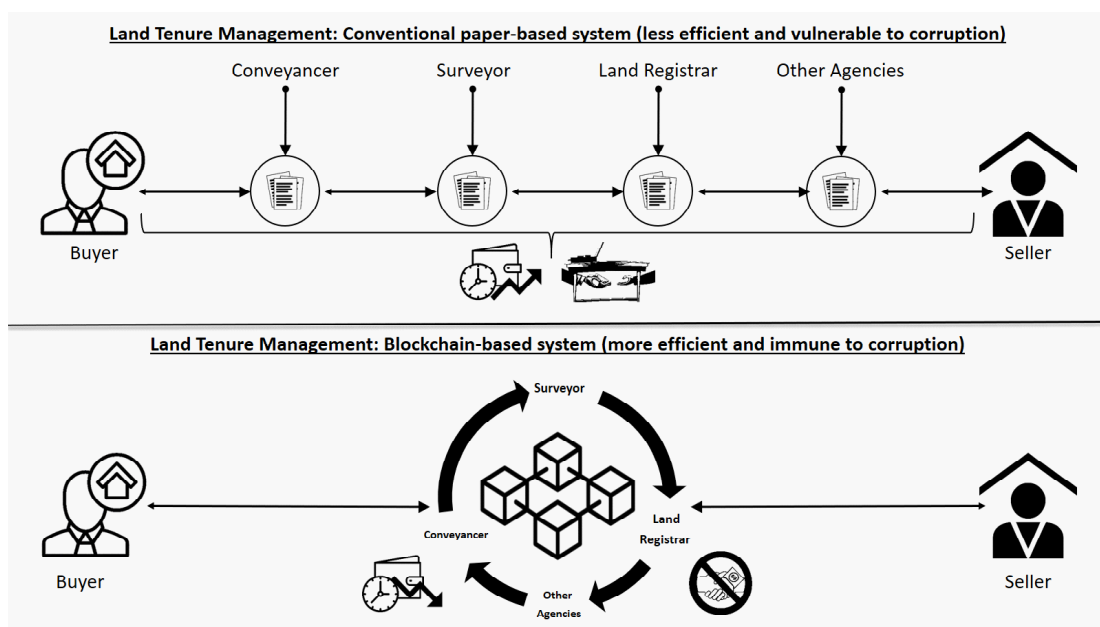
Land Tenure Management: Conventional paper-based system (less efficient and vulnerable to corruption)

Conveyancer

Surveyor

Land Registrar

Other Agencies

Buyer

Seller

Land Tenure Management: Blockchain-based system (more efficient and immune to corruption)

Surveyor

Land Registrar

Other Agencies

Conveyancer

Buyer

Seller